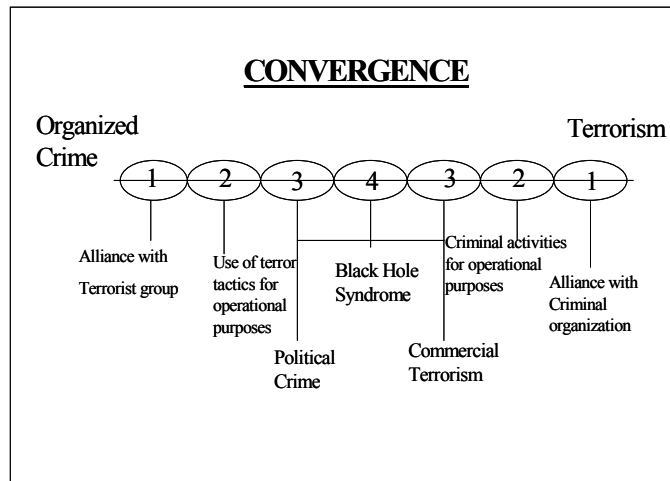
CONVERGENCE

Organized Crime

Terrorism

1 2 3 4 3 2 1

Alliance with Terrorist group

Use of terror tactics for operational purposes

Political Crime

Black Hole Syndrome

Commercial Terrorism

Criminal activities for operational purposes

Alliance with Criminal organization